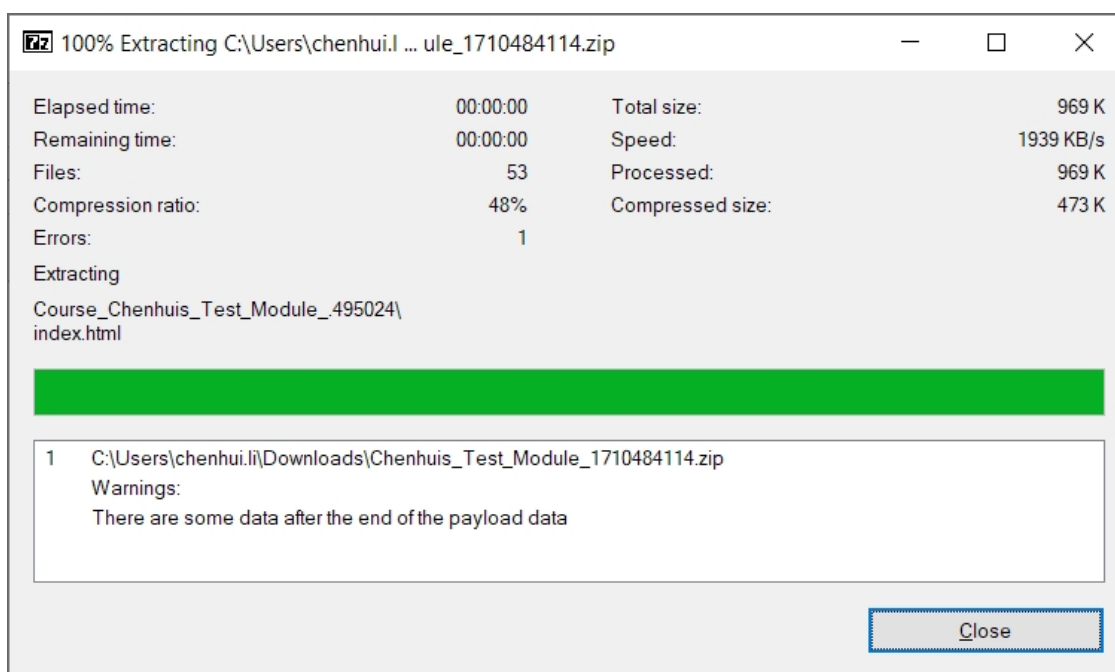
7z 100% Extracting C:\Users\chenhui.l ... ule_1710484114.zip

| | | | |
|---|---|---|---|
| Elapsed time: | 00:00:00 | Total size: | 969 K |
| Remaining time: | 00:00:00 | Speed: | 1939 KB/s |
| Files: | 53 | Processed: | 969 K |
| Compression ratio: | 48% | Compressed size: | 473 K |
| Errors: | 1 | | |

Extracting

Course_Chenhuis_Test_Module_.495024\index.html

1 C:\Users\chenhui.li\Downloads\Chenhuis_Test_Module_1710484114.zip
Warnings:
There are some data after the end of the payload data

Close